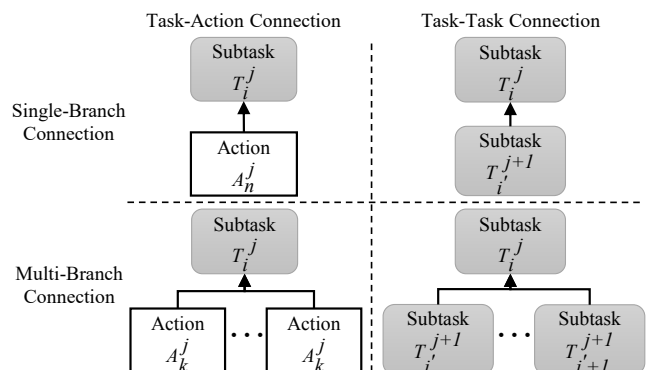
Task-Action Connection

Task-Task Connection

Single-Branch Connection

Subtask $T_i^j$

Action $A_n^j$

Subtask $T_i^j$

Subtask $T_{i'}^{j+1}$

Multi-Branch Connection

Subtask $T_i^j$

Action $A_k^j$

...

Action $A_k^j$

Subtask $T_i^j$

Subtask $T_{i'}^{j+1}$

...

Subtask $T_{i'+1}^{j+1}$